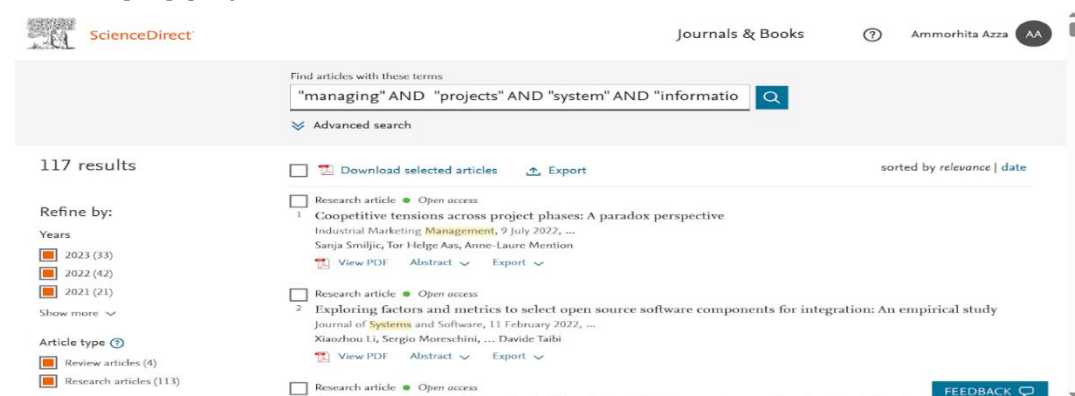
ScienceDirect

Journals & Books

Ammorhita Azza AA

Find articles with these terms

"managing" AND "projects" AND "system" AND "informatio

Advanced search

117 results

Download selected articles

Export

sorted by relevance | date

Refine by:

Years

2023 (33)

2022 (42)

2021 (21)

Show more

Article type

Review articles (4)

Research articles (113)

Research article • Open access

1 Coopetitive tensions across project phases: A paradox perspective

Industrial Marketing Management, 9 July 2022, ...

Sanja Smiljic, Tor Helge Aas, Anne-Laure Mention

View PDF Abstract Export

Research article • Open access

2 Exploring factors and metrics to select open source software components for integration: An empirical study

Journal of Systems and Software, 11 February 2022, ...

Xiaozhou Li, Sergio Moreschini, ... Davide Taibi

View PDF Abstract Export

Research article • Open access

FEEDBACK